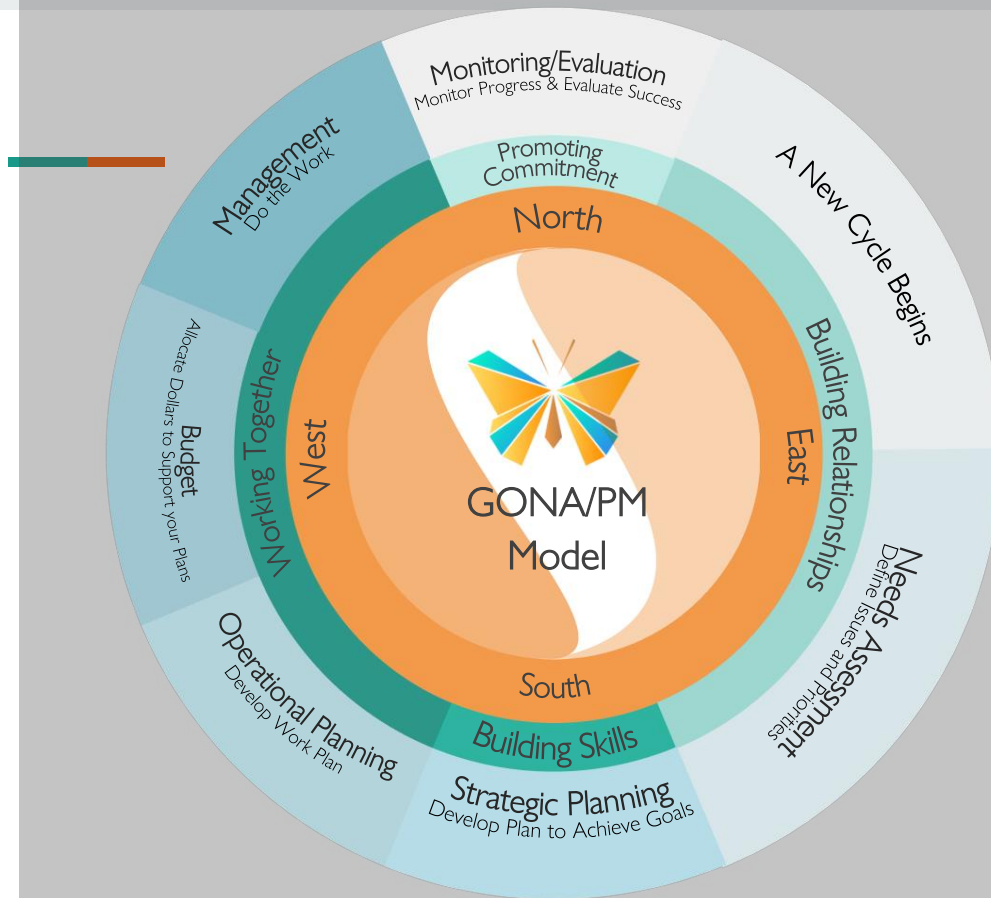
Monitoring/Evaluation
Monitor Progress & Evaluate Success

A New Cycle Begins

Needs Assessment
Define Issues and Priorities

Strategic Planning
Develop Plan to Achieve Goals

Operational Planning
Develop Work Plan

Budget
Allocate Dollars to Support your Plans

Management
Do the Work

Promoting Commitment

Building Relationships

Building Skills

Working Together

North

East

South

West

GONA/PM Model